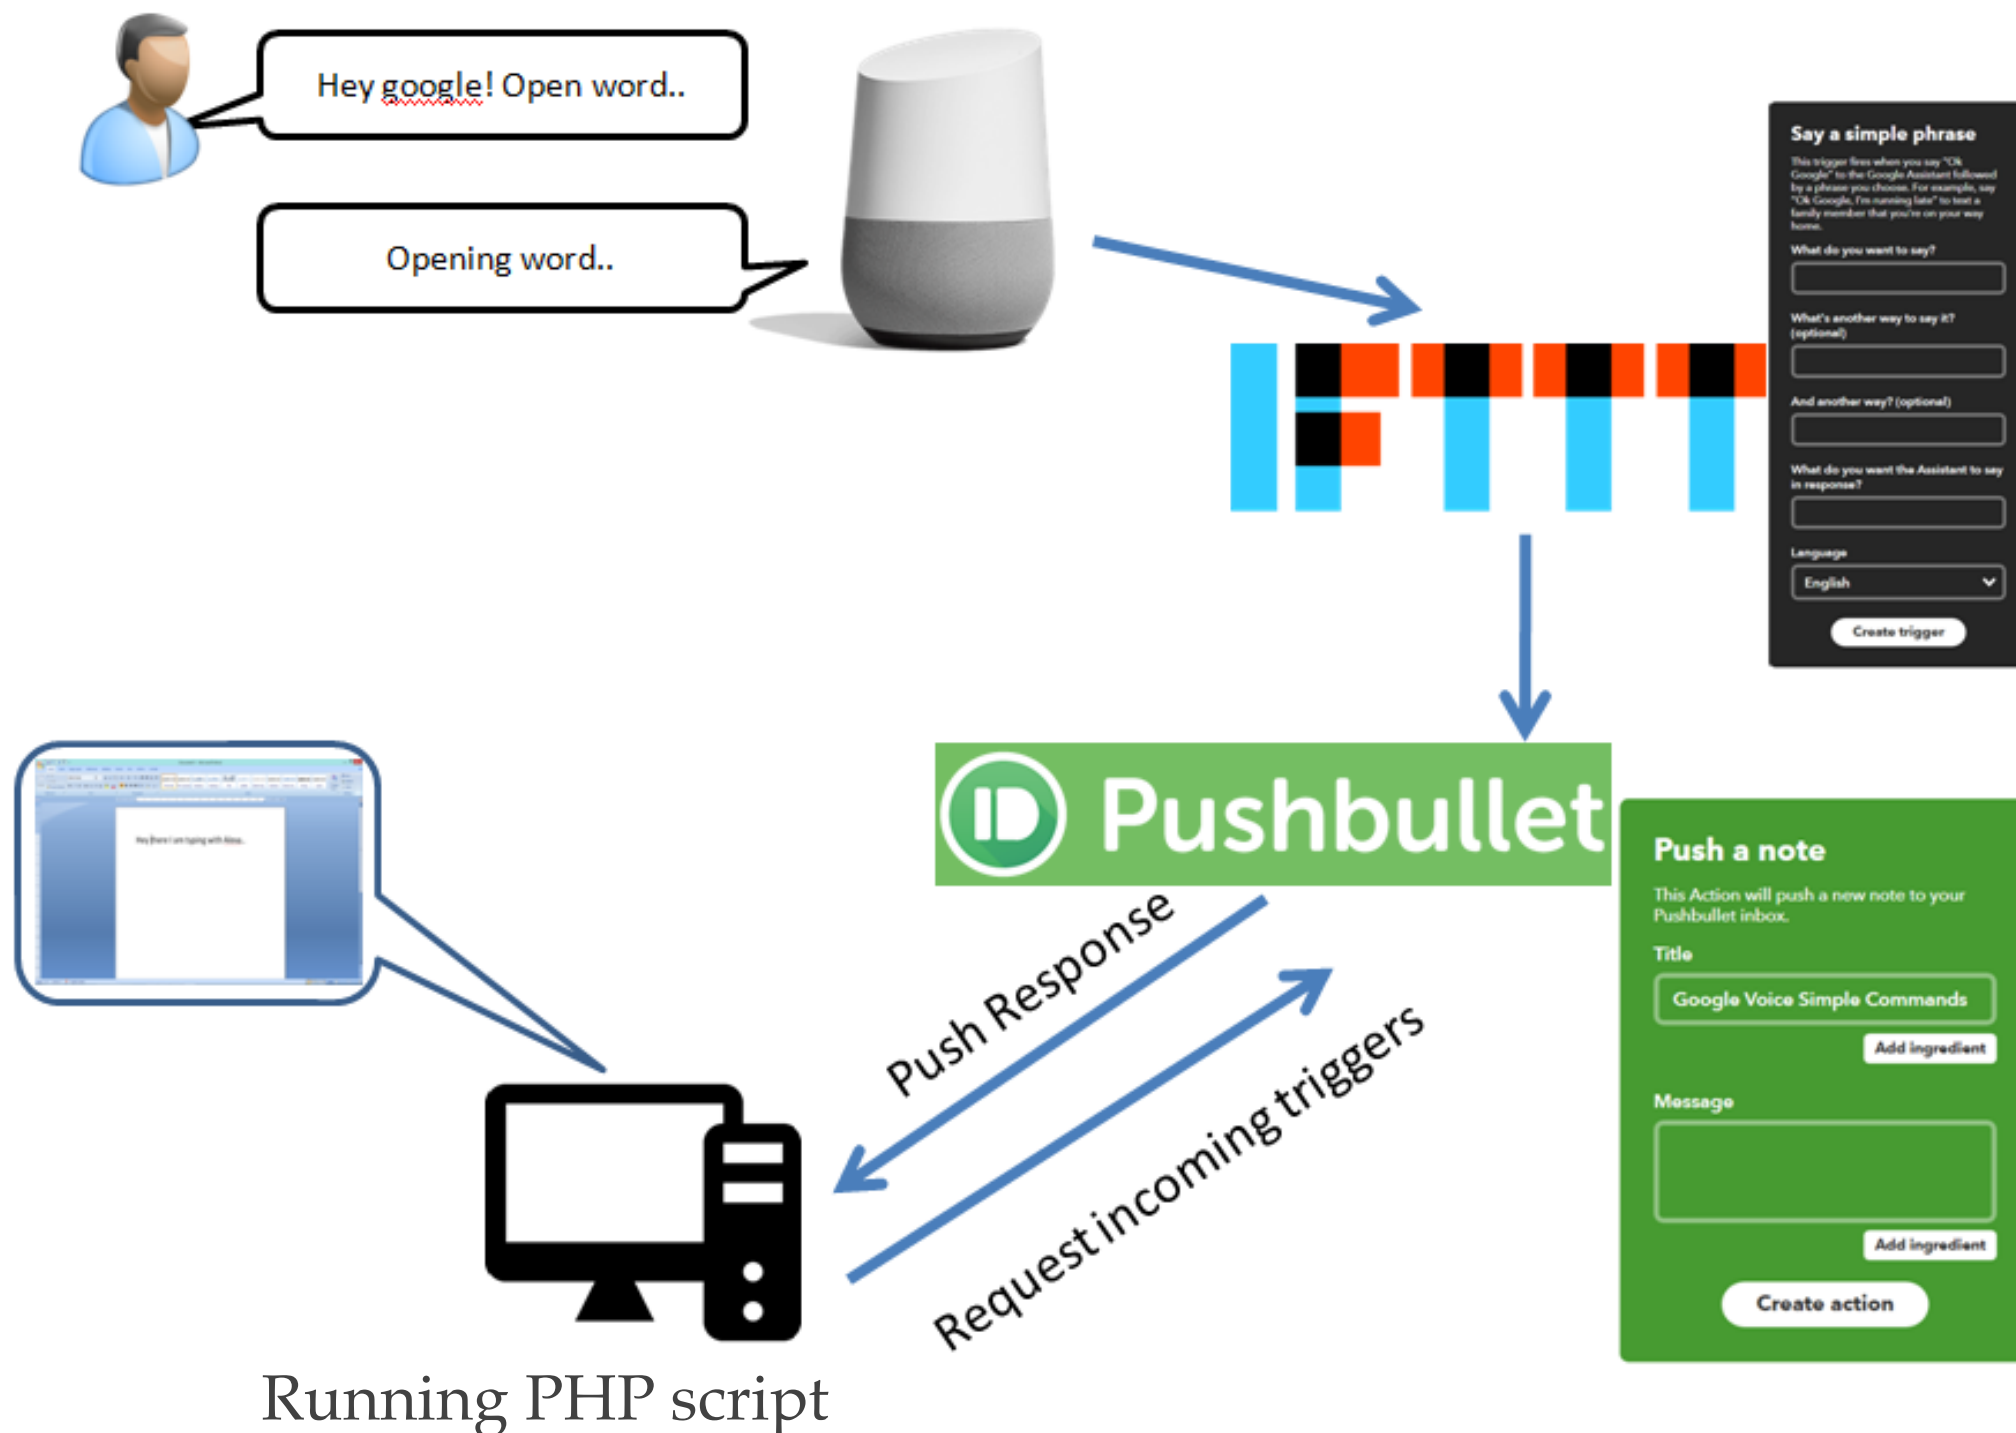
Hey google! Open word..

Opening word..

Say a simple phrase

This trigger fires when you say "Ok Google" to the Google Assistant followed by a phrase you choose. For example, say "Ok Google, I'm running late" to text a family member that you're on your way home.

What do you want to say?

What's another way to say it? (optional)

And another way? (optional)

What do you want the Assistant to say in response?

Language

English

Create trigger

IFTTT

Pushbullet

Push a note

This Action will push a new note to your Pushbullet inbox.

Title

Google Voice Simple Commands

Add ingredient

Message

Add ingredient

Create action

Push Response

Request incoming triggers

Running PHP script